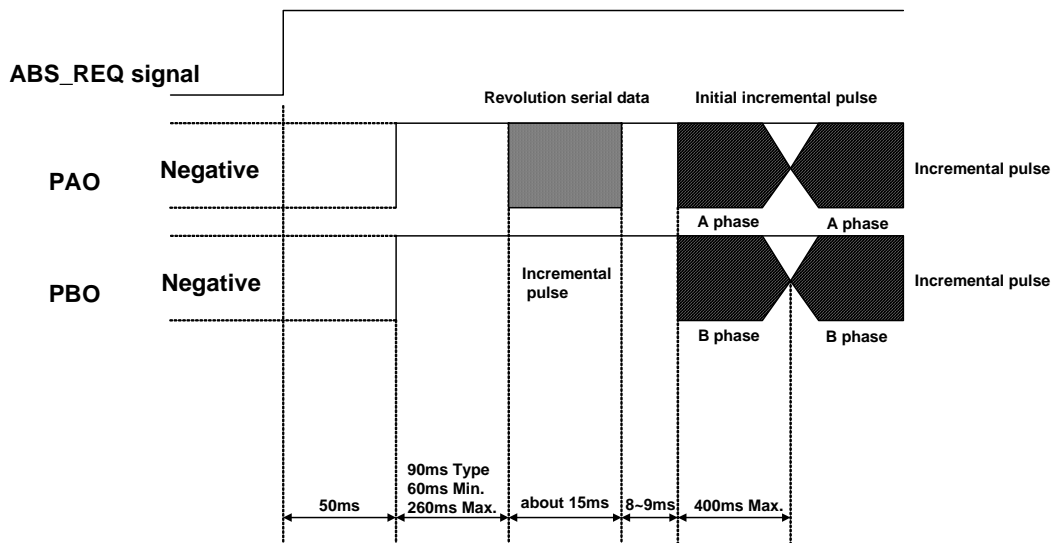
ABS_REQ signal

Revolution serial data

Initial incremental pulse

PAO

Negative

Incremental pulse

A phase

A phase

PBO

Negative

Incremental pulse

Incremental pulse

B phase

B phase

50ms

90ms Type
60ms Min.
260ms Max.

about 15ms

8~9ms

400ms Max.